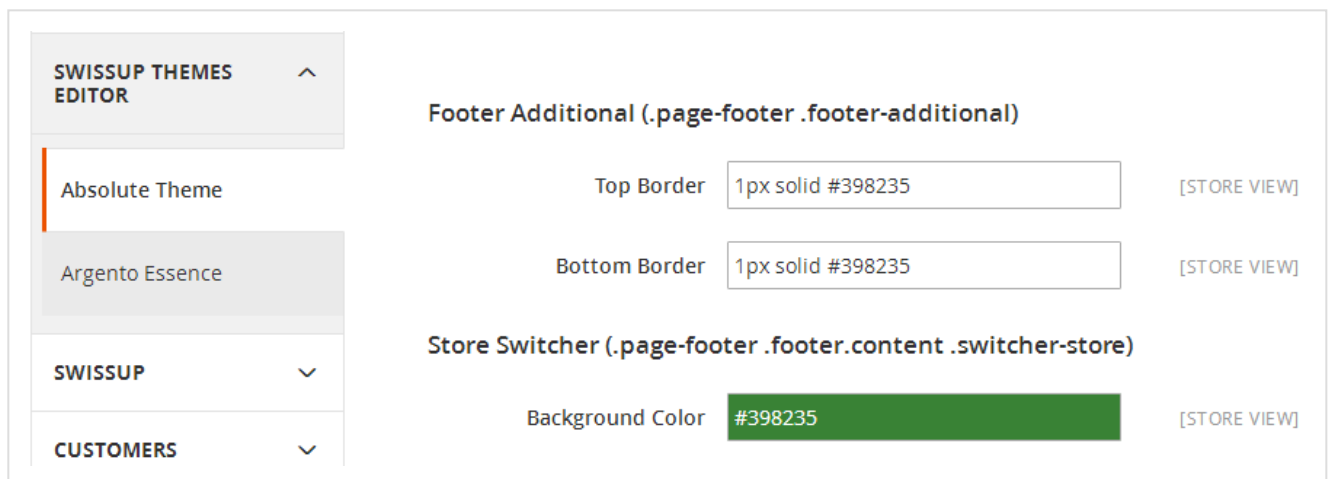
SWISSUP THEMES EDITOR

Absolute Theme

Argento Essence

SWISSUP

CUSTOMERS

Footer Additional (.page-footer .footer-additional)

Top Border 1px solid #398235 [STORE VIEW]

Bottom Border 1px solid #398235 [STORE VIEW]

Store Switcher (.page-footer .footer.content .switcher-store)

Background Color #398235 [STORE VIEW]